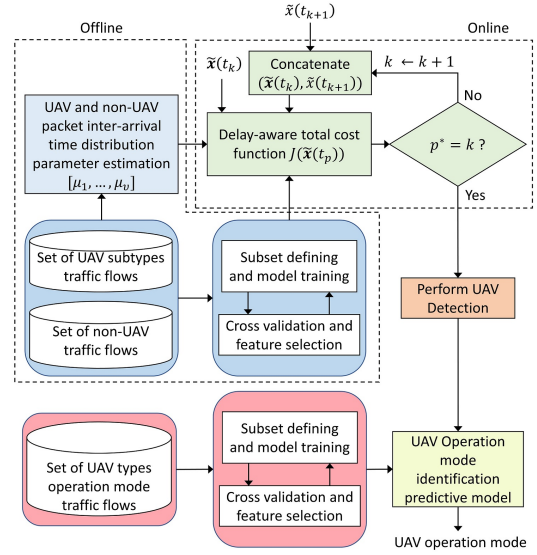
$\tilde{x}(t_{k+1})$

Offline

Online

$\tilde{\boldsymbol{x}}(t_k)$

Concatenate $(\tilde{\boldsymbol{x}}(t_k), \tilde{x}(t_{k+1}))$

$k \leftarrow k+1$

No

UAV and non-UAV packet inter-arrival time distribution parameter estimation $[\mu_1, \ldots, \mu_v]$

Delay-aware total cost function $J(\tilde{\boldsymbol{x}}(t_p))$

$p^* = k$ ?

Yes

Set of UAV subtypes traffic flows

Set of non-UAV traffic flows

Subset defining and model training

Cross validation and feature selection

Perform UAV Detection

Set of UAV types operation mode traffic flows

Subset defining and model training

Cross validation and feature selection

UAV Operation mode identification predictive model

UAV operation mode